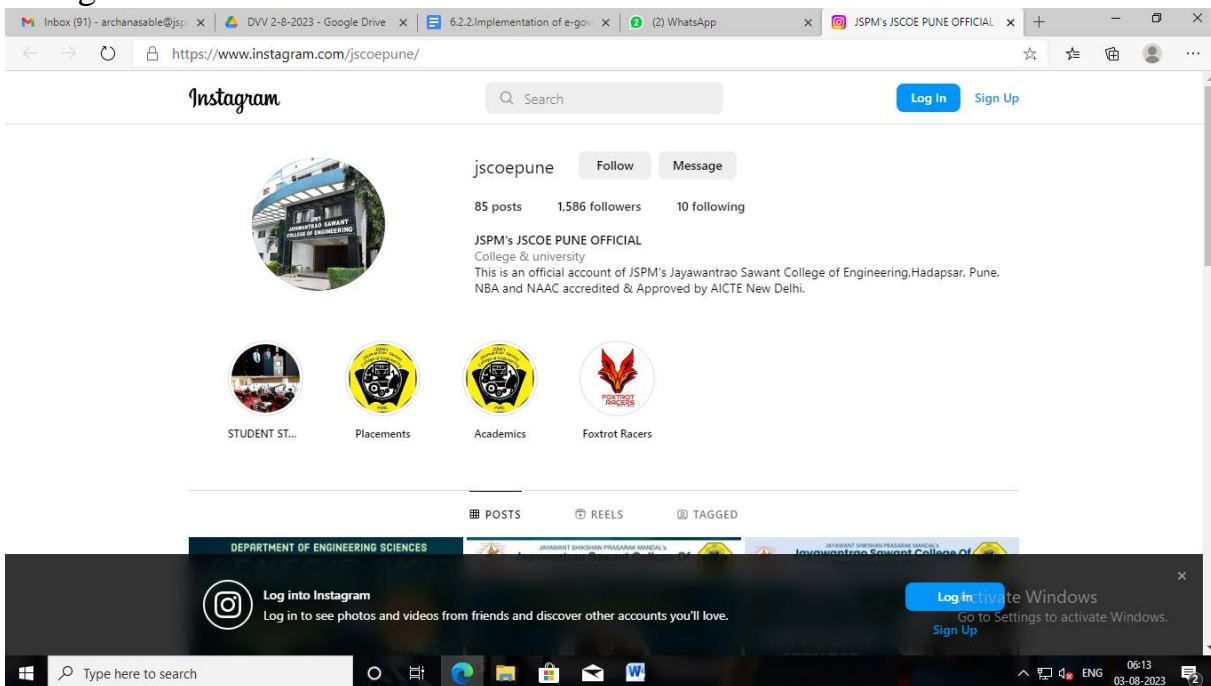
Inbox (91) - archanasable@jsp × | DVV 2-8-2023 - Google Drive × | 6.2.2.Implementation of e-gov × | (2) WhatsApp × | JSPM's JSCOE PUNE OFFICIAL × | +

https://www.instagram.com/jscoepune/

Instagram

Search

Log In Sign Up

jscoepune Follow Message

85 posts 1,586 followers 10 following

JSPM's JSCOE PUNE OFFICIAL
College & university
This is an official account of JSPM's Jayawantrao Sawant College of Engineering,Hadapsar, Pune. NBA and NAAC accredited & Approved by AICTE New Delhi.

STUDENT ST... Placements Academics Foxtrot Racers

POSTS REELS TAGGED

DEPARTMENT OF ENGINEERING SCIENCES

JAYAWANT SHIKSHAN PRASARAK MANDAL'S

Jayawantrao Sawant College Of

Log into Instagram
Log in to see photos and videos from friends and discover other accounts you'll love.

Log in
Sign Up

Activate Windows
Go to Settings to activate Windows.

Type here to search

ENG 06:13 03-08-2023